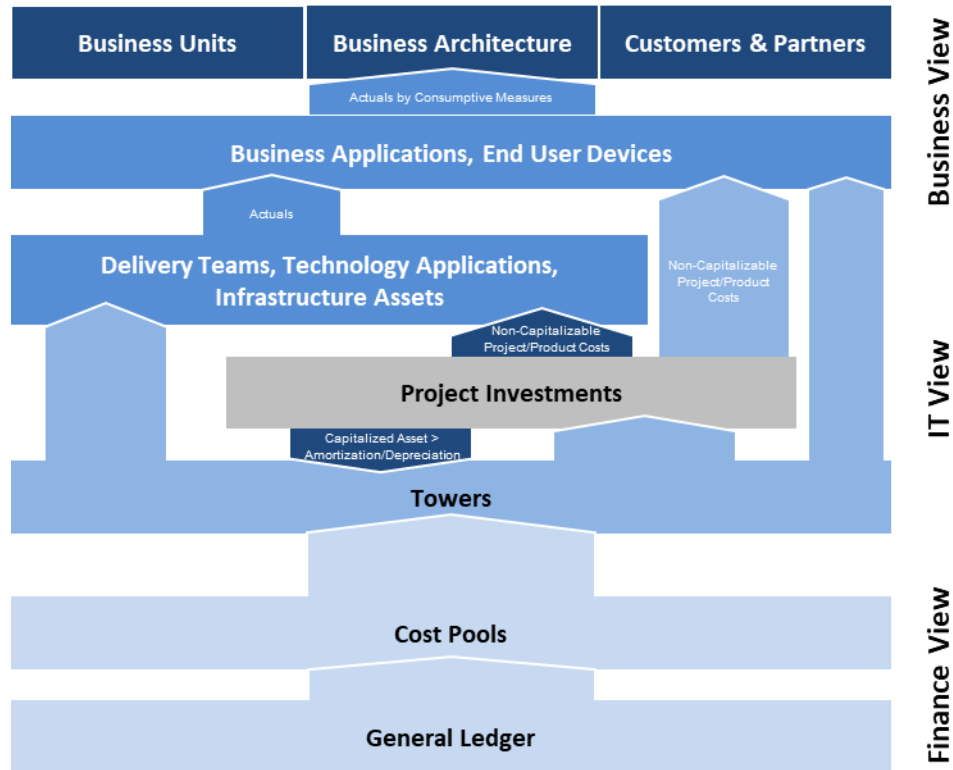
Business Units
Business Architecture
Customers & Partners
Actuals by Consumptive Measures
Business Applications, End User Devices
Actuals
Non-Capitalizable Project/Product Costs
Delivery Teams, Technology Applications, Infrastructure Assets
Non-Capitalizable Project/Product Costs
Project Investments
Capitalized Asset > Amortization/Depreciation
Towers
Cost Pools
General Ledger
Business View
IT View
Finance View